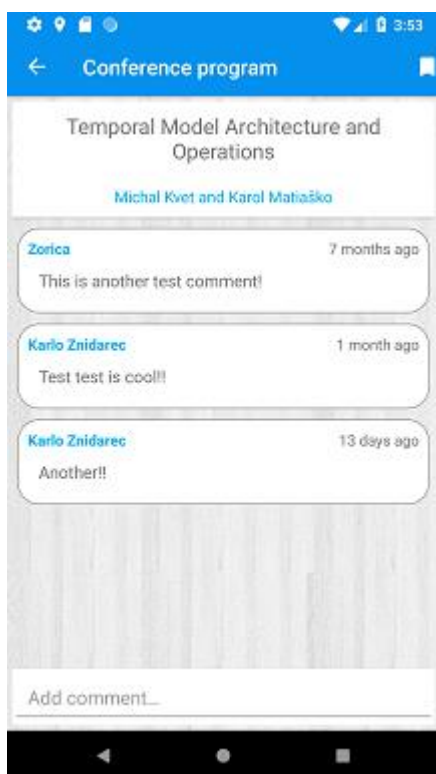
3:53

Conference program

Temporal Model Architecture and Operations

Michal Kvet and Karol Matiaško

Zorica
7 months ago
This is another test comment!

Karlo Znidarec
1 month ago
Test test is cool!!

Karlo Znidarec
13 days ago
Another!!

Add comment...